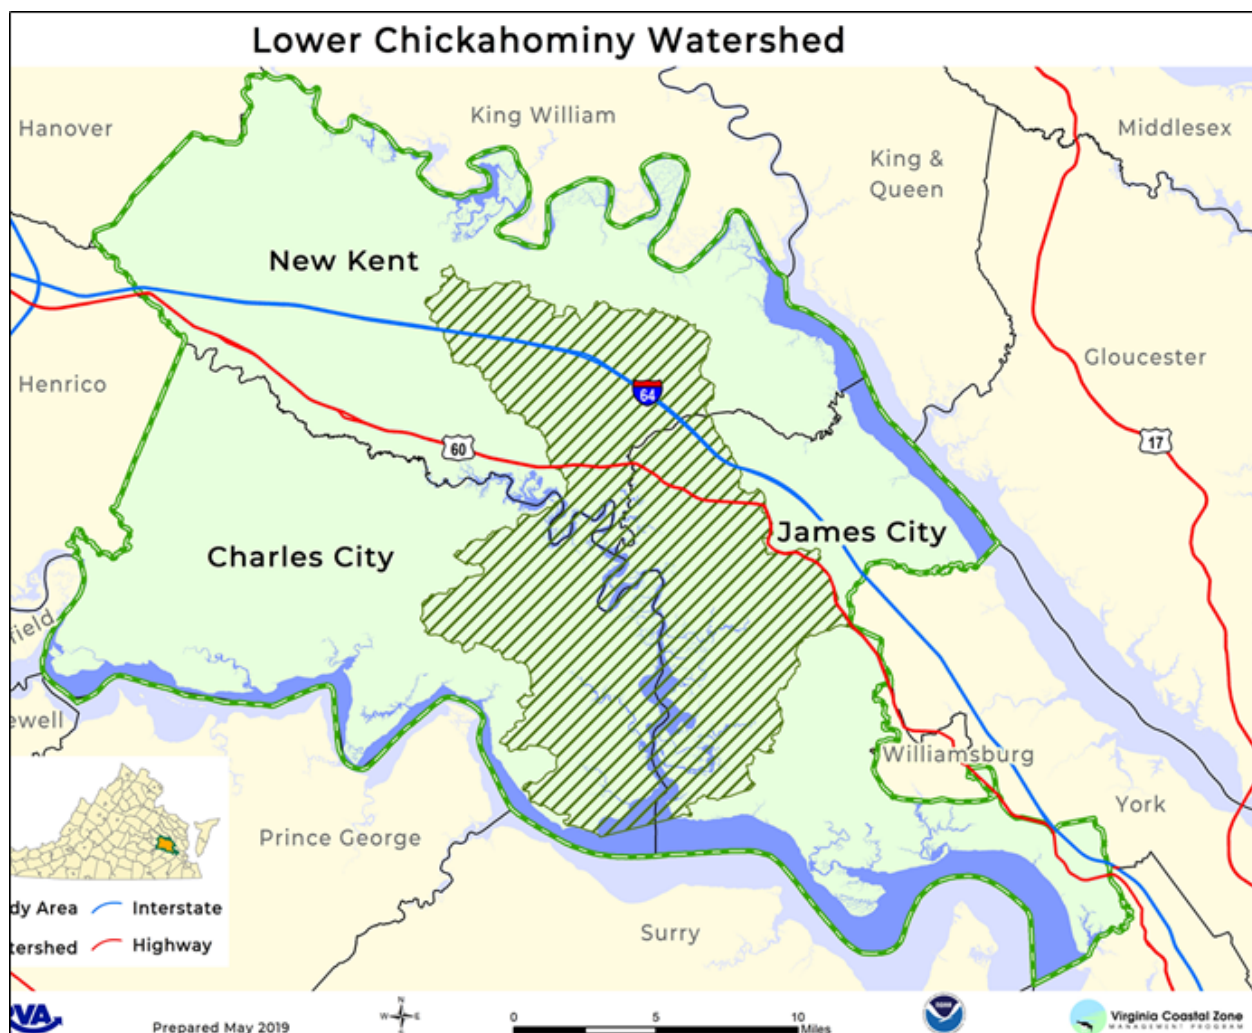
Lower Chickahominy Watershed

Hanover

King William

King & Queen

Middlesex

New Kent

Henrico

64

60

17

Gloucester

James City

Charles City

ield

ewell

Williamsburg

York

Prince George

Surry

dy Area

Interstate

tershed

Highway

VA

Prepared May 2019

N

W

E

S

0

5

10

Miles

Virginia Coastal Zone MANAGEMENT PROGRAM